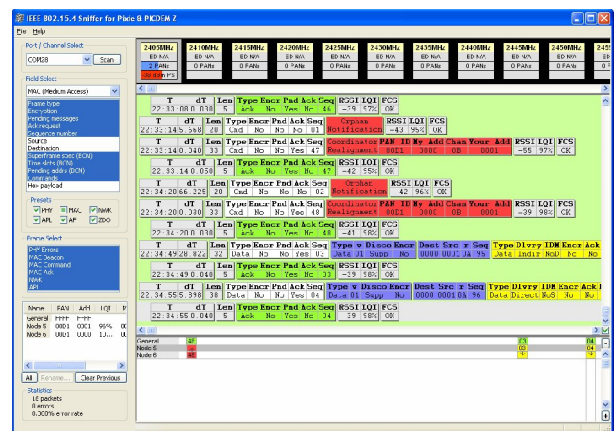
IEEE 802.15.4 Sniffer for Pixie & PICDEM Z

File Help

Port / Channel Select
COM28 Scan

Field Select
MAC (Medium Access)

Frame type
Encryption
Pending messages
Ack request
Sequence number
Source
Destination
Superframe spec (BCN)
Time slots (NTN)
Pending addr (BCN)
Commands
Hex payload

Presets
PHY MAC NWK
APL AF ZDO

Frame Select
PHY Errors
MAC Beacon
MAC Command
MAC Ack
NWK
APL

| Name | PAN | Addr | LQI |
|---|---|---|---|
| General | FFFF | FFFF | |
| Node 5 | 0001 | 00C1 | 95% |
| Node 6 | 0001 | 00D0 | 13 |

All Rename... Clear Previous

Statistics
16 packets
0 errors
0.00% error rate

| 2405MHz | 2410MHz | 2415MHz | 2420MHz | 2425MHz | 2430MHz | 2435MHz | 2440MHz | 2445MHz | 2450MHz |
|---|---|---|---|---|---|---|---|---|---|
| BD N/A | BD N/A | BD N/A | BD N/A | BD N/A | BD N/A | BD N/A | BD N/A | BD N/A | BD N/A |
| 2 PANs | 0 PANs | 0 PANs | 0 PANs | 0 PANs | 0 PANs | 0 PANs | 0 PANs | 0 PANs | 0 PANs |

| T | dT | Len | Type | Encr | Pnd | Ack | Seq | RSSI | LQI | FCS |
|---|---|---|---|---|---|---|---|---|---|---|
| 22:33:18.098 | | 5 | Ack | No | Yes | No | 46 | -39 | 97% | OK |

| T | dT | Len | Type | Encr | Pnd | Ack | Seq | Orphan | RSSI | LQI | FCS |
|---|---|---|---|---|---|---|---|---|---|---|---|
| 22:33:14.568 | 20 | | Cmd | No | No | No | 01 | Notification | -43 | 95% | OK |

| T | dT | Len | Type | Encr | Pnd | Ack | Seq | Coordinator | PAN ID | My Addr | Chan | Your Addr | RSSI | LQI | FCS |
|---|---|---|---|---|---|---|---|---|---|---|---|---|---|---|---|
| 22:33:14.040 | 33 | | Cmd | No | No | Yes | 47 | Realignment | 0001 | 000C | 0B | 0001 | -55 | 97% | OK |

| T | dT | Len | Type | Encr | Pnd | Ack | Seq | RSSI | LQI | FCS |
|---|---|---|---|---|---|---|---|---|---|---|
| 22:33:14.050 | 5 | | Ack | No | Yes | No | 47 | -42 | 55% | OK |

| T | dT | Len | Type | Encr | Pnd | Ack | Seq | Orphan | RSSI | LQI | FCS |
|---|---|---|---|---|---|---|---|---|---|---|---|
| 22:34:20.66.225 | 20 | | Cmd | No | No | No | 02 | Notification | -42 | 96% | OK |

| T | dT | Len | Type | Encr | Pnd | Ack | Seq | Coordinator | PAN ID | My Addr | Chan | Your Addr | RSSI | LQI | FCS |
|---|---|---|---|---|---|---|---|---|---|---|---|---|---|---|---|
| 22:34:20.038 | 33 | | Cmd | No | No | Yes | 48 | Realignment | 0001 | 000C | 0B | 0001 | -39 | 98% | OK |

| T | dT | Len | Type | Encr | Pnd | Ack | Seq | RSSI | LQI | FCS |
|---|---|---|---|---|---|---|---|---|---|---|
| 22:34:20.048 | 5 | | Ack | No | Yes | No | 48 | -41 | 58% | OK |

| T | dT | Len | Type | Encr | Pnd | Ack | Seq | Type | w | Disco | Encr | Dest | Src | r | Seq | Type | Dlvry | IDM | Encr | Ack |
|---|---|---|---|---|---|---|---|---|---|---|---|---|---|---|---|---|---|---|---|---|
| 22:34:49.822 | 32 | | Data | No | No | Yes | 02 | Data | 01 | Supp | No | 0000 | 0001 | 0A | 95 | Data | Indir | NoD | No | No |

| T | dT | Len | Type | Encr | Pnd | Ack | Seq | RSSI | LQI | FCS |
|---|---|---|---|---|---|---|---|---|---|---|
| 22:34:49.048 | 5 | | Ack | No | Yes | No | 02 | -42 | 58% | OK |

| T | dT | Len | Type | Encr | Pnd | Ack | Seq | Type | w | Disco | Encr | Dest | Src | r | Seq | Type | Dlvry | IDM | Encr | Ack |
|---|---|---|---|---|---|---|---|---|---|---|---|---|---|---|---|---|---|---|---|---|
| 22:34:55.398 | 38 | | Data | No | No | Yes | 04 | Data | 01 | Supp | No | 0000 | 0001 | 0A | 96 | Data | Direct | NoD | No | No |

| T | dT | Len | Type | Encr | Pnd | Ack | Seq | RSSI | LQI | FCS |
|---|---|---|---|---|---|---|---|---|---|---|
| 22:34:55.048 | 5 | | Ack | No | Yes | No | 04 | -39 | 58% | OK |

General
Node 5
Node 6